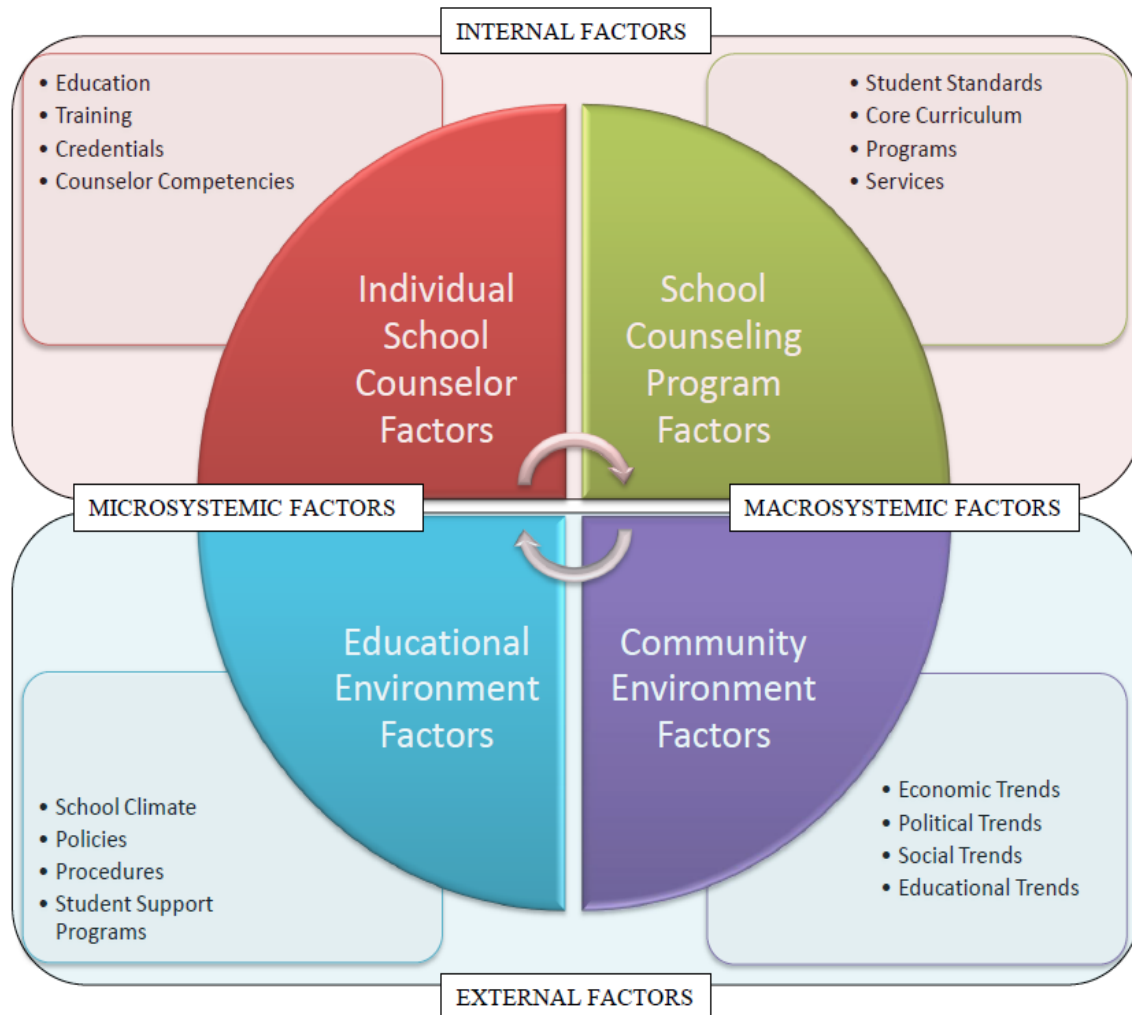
INTERNAL FACTORS

• Education
• Training
• Credentials
• Counselor Competencies

• Student Standards
• Core Curriculum
• Programs
• Services

Individual School Counselor Factors

School Counseling Program Factors

MICROSYSTEMIC FACTORS

MACROSYSTEMIC FACTORS

Educational Environment Factors

Community Environment Factors

• School Climate
• Policies
• Procedures
• Student Support Programs

• Economic Trends
• Political Trends
• Social Trends
• Educational Trends

EXTERNAL FACTORS